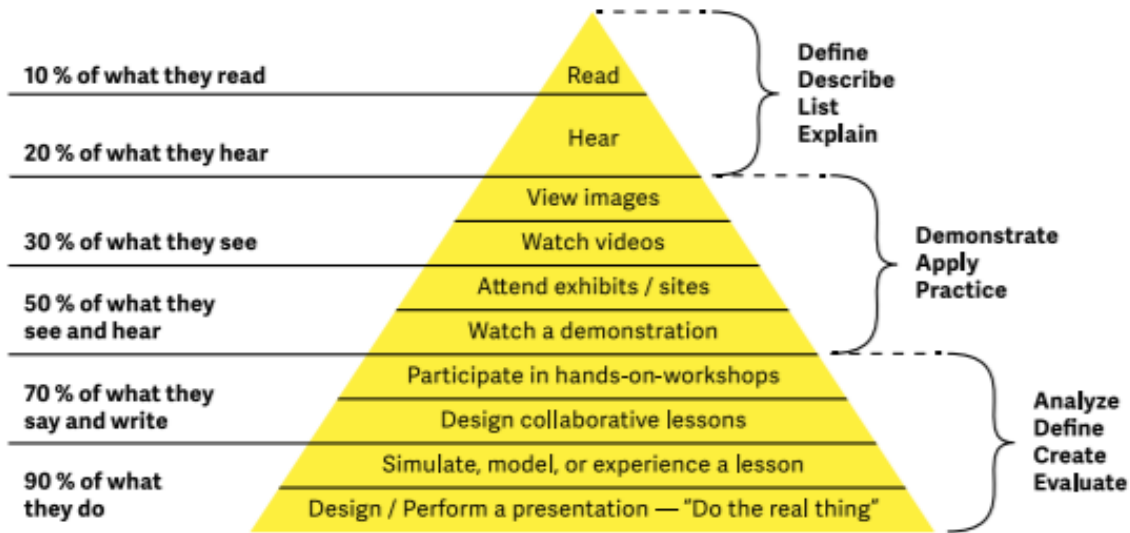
10 % of what they read

Read

Define
Describe
List
Explain

Hear

20 % of what they hear

View images

30 % of what they see

Watch videos

Demonstrate
Apply
Practice

50 % of what they see and hear

Attend exhibits / sites

Watch a demonstration

70 % of what they say and write

Participate in hands-on-workshops

Design collaborative lessons

Analyze
Define
Create
Evaluate

90 % of what they do

Simulate, model, or experience a lesson

Design / Perform a presentation — "Do the real thing"